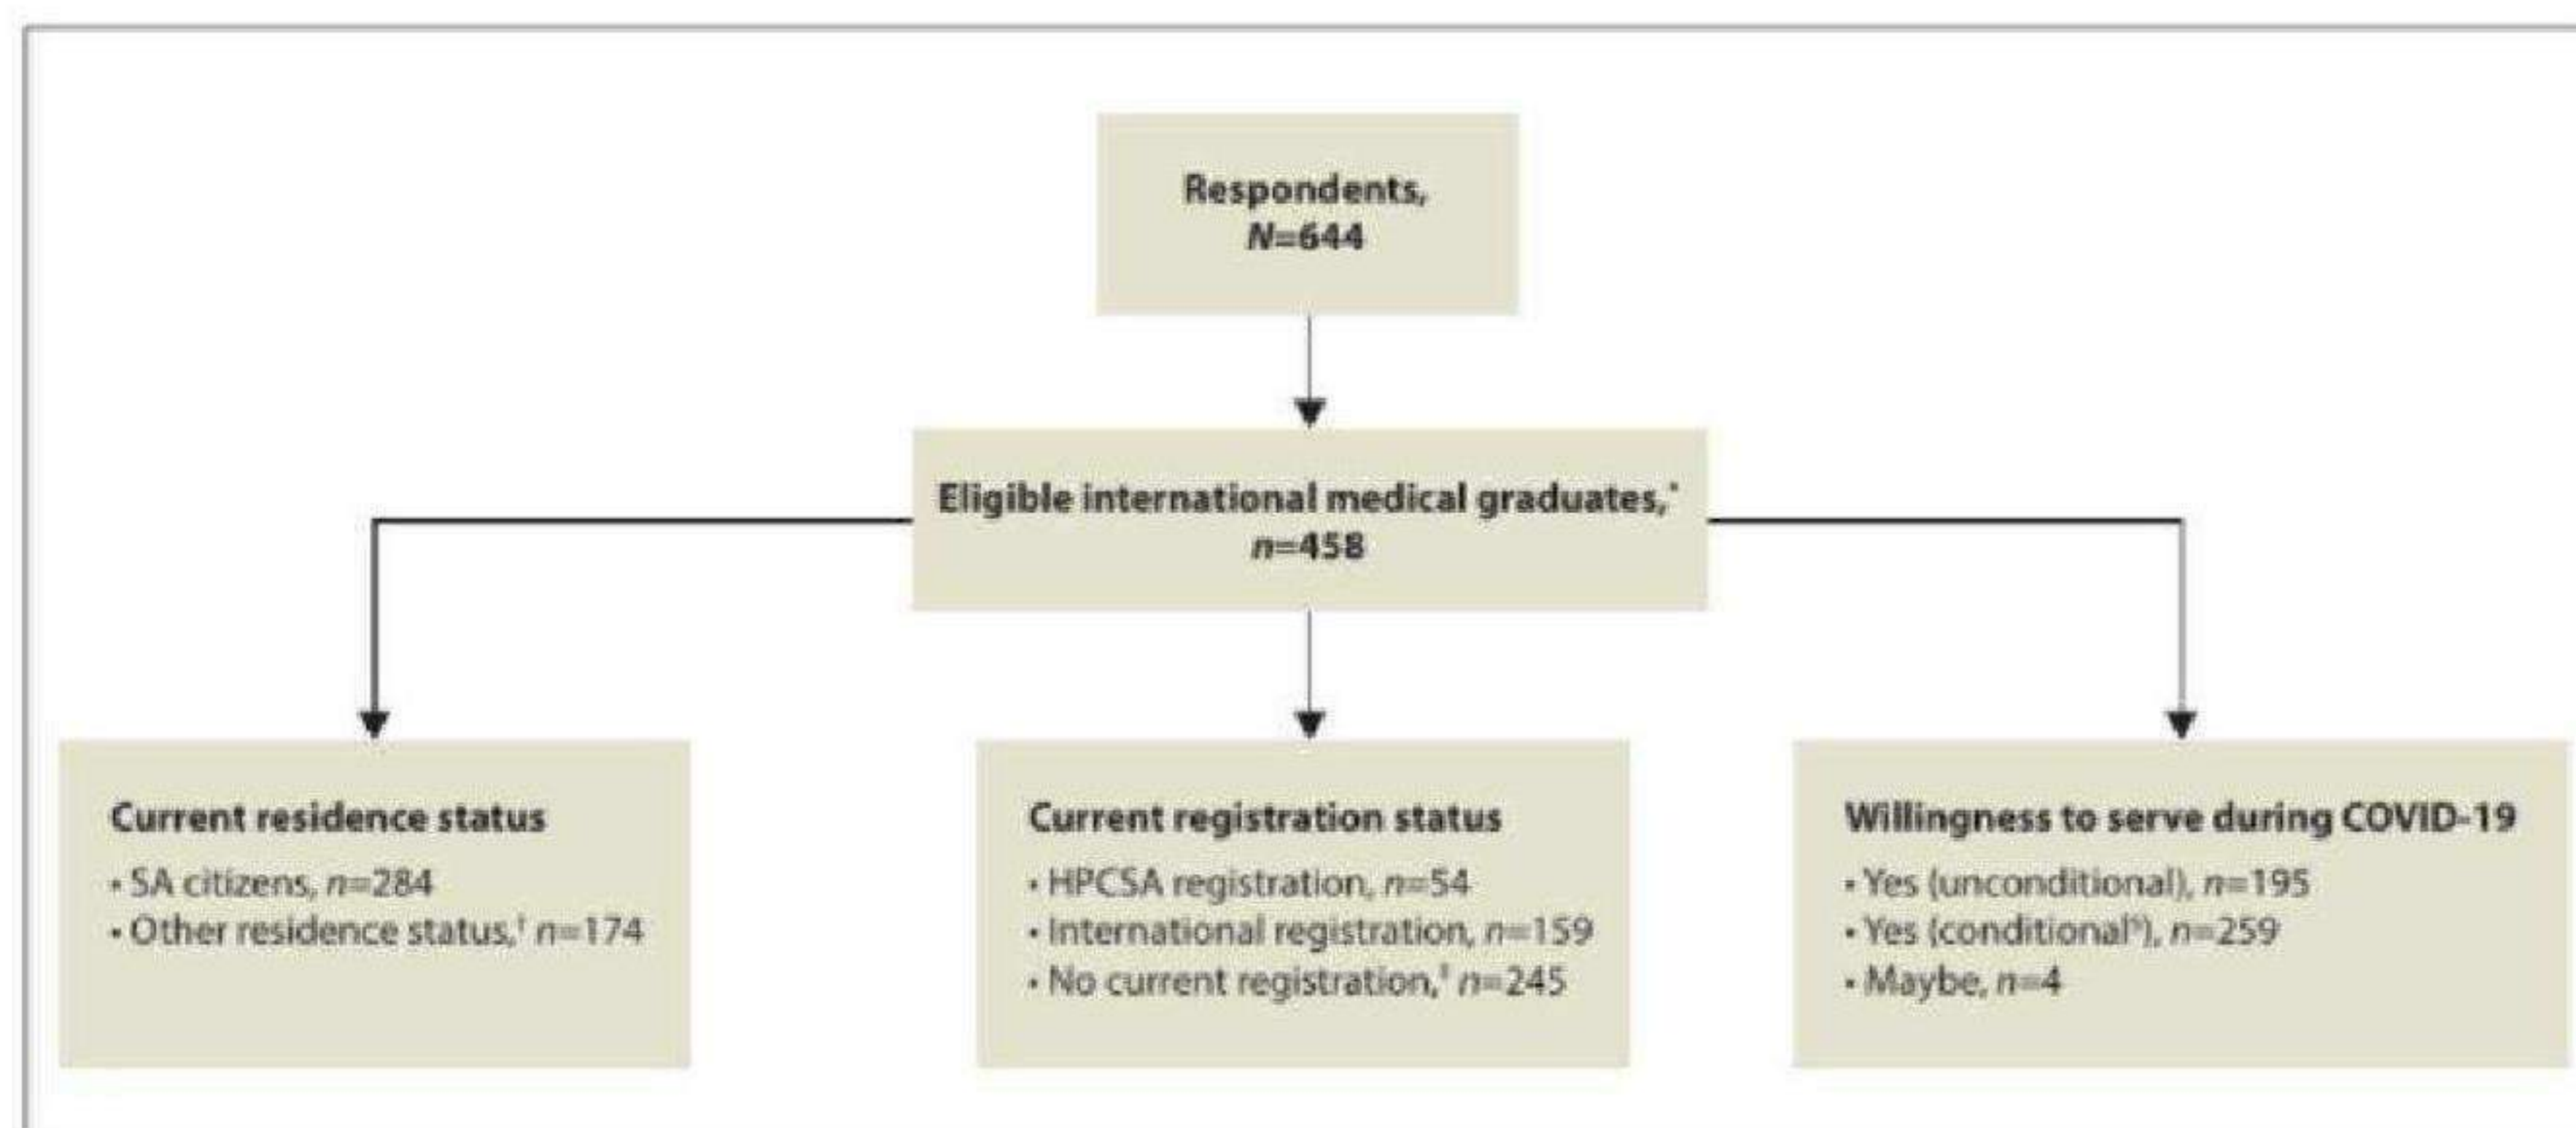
Respondents, $N$=644

Eligible international medical graduates,* $n$=458

Current residence status
• SA citizens, $n$=284
• Other residence status,† $n$=174

Current registration status
• HPCSA registration, $n$=54
• International registration, $n$=159
• No current registration,‡ $n$=245

Willingness to serve during COVID-19
• Yes (unconditional), $n$=195
• Yes (conditional§), $n$=259
• Maybe, $n$=4